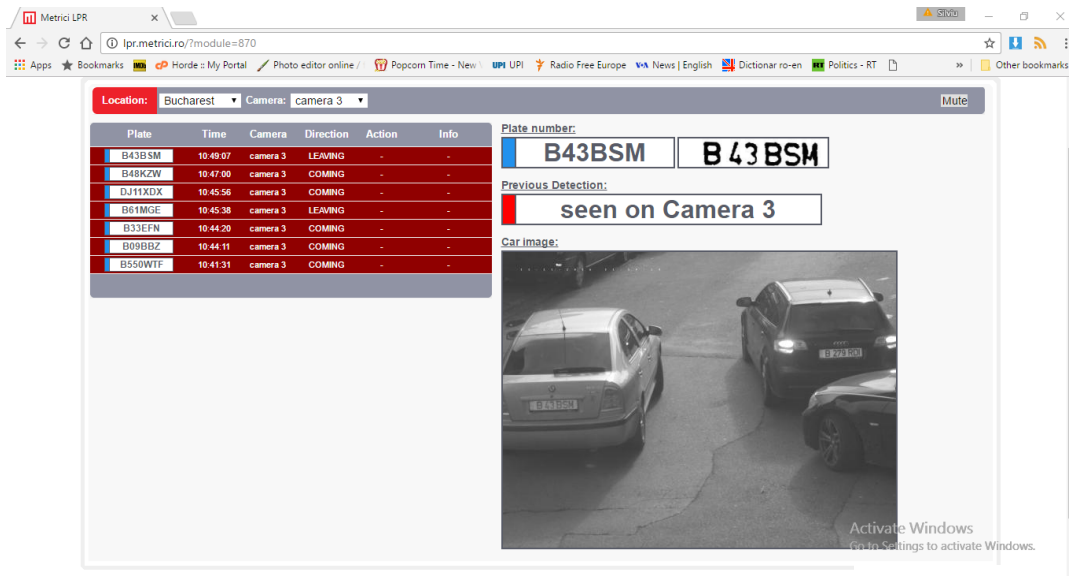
Metrici LPR ×

Silviu

lpr.metrici.ro/?module=870

Apps Bookmarks Horde :: My Portal Photo editor online / Popcorn Time - New UPI Radio Free Europe News | English Dictionar ro-en Politics - RT » Other bookmarks

Location: Bucharest Camera: camera 3 Mute

| Plate | Time | Camera | Direction | Action | Info |
|---|---|---|---|---|---|
| B43BSM | 10:49:07 | camera 3 | LEAVING | - | - |
| B48KZW | 10:47:00 | camera 3 | COMING | - | - |
| DJ11XDX | 10:45:56 | camera 3 | COMING | - | - |
| B61MGE | 10:45:38 | camera 3 | LEAVING | - | - |
| B33EFN | 10:44:20 | camera 3 | COMING | - | - |
| B09BBZ | 10:44:11 | camera 3 | COMING | - | - |
| B550WTF | 10:41:31 | camera 3 | COMING | - | - |

Plate number:

B43BSM B 43 BSM

Previous Detection:

seen on Camera 3

Car image:

B 279 RXI

B 43 BSM

Activate Windows
Go to Settings to activate Windows.